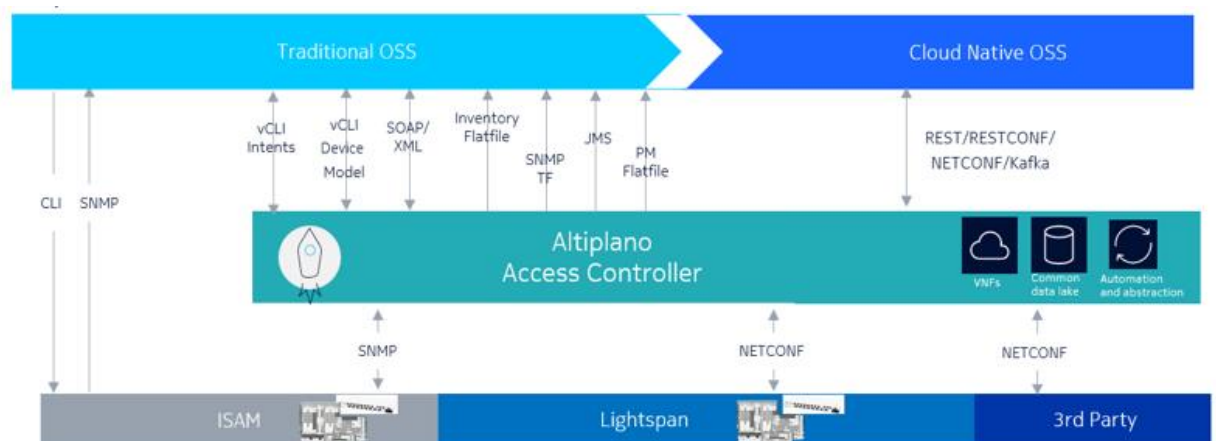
Traditional OSS

Cloud Native OSS

CLI SNMP

vCLI Intents

vCLI Device Model

SOAP/ XML

Inventory Flatfile

SNMP TF

JMS

PM Flatfile

REST/RESTCONF/ NETCONF/Kafka

Altiplano Access Controller

VNFs

Common data lake

Automation and abstraction

SNMP

NETCONF

NETCONF

ISAM

Lightspan

3rd Party